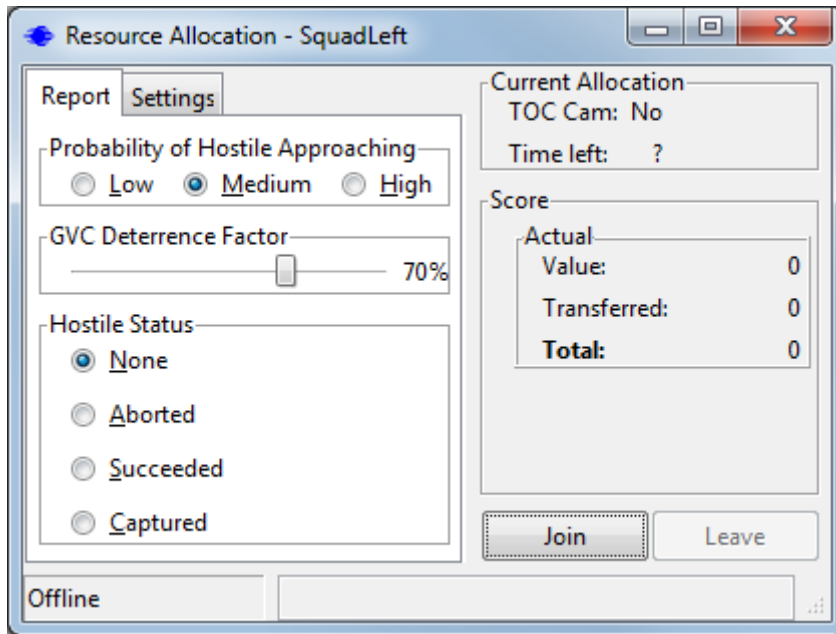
Resource Allocation - SquadLeft

Report Settings

Probability of Hostile Approaching
Low Medium High

GVC Deterrence Factor
70%

Hostile Status
None
Aborted
Succeeded
Captured

Current Allocation
TOC Cam: No
Time left: ?

Score
Actual

| Value: | 0 |
|---|---|
| Transferred: | 0 |
| **Total:** | 0 |

Join Leave

Offline